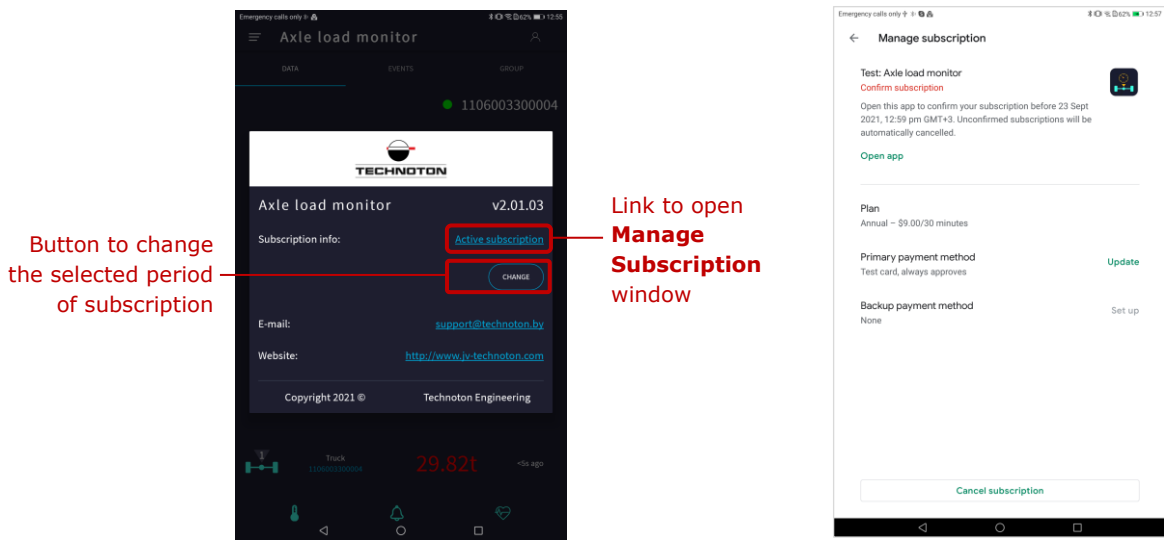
Emergency calls only 12:55

Axle load monitor

DATA EVENTS GROUP

1106003300004

TECHNOTON

Axle load monitor v2.01.03

Subscription info: Active subscription

CHANGE

E-mail: support@technoton.by

Website: http://www.jv-technoton.com

Copyright 2021 © Technoton Engineering

Truck 1106003300004 29.82t <5s ago

Button to change the selected period of subscription

Link to open **Manage Subscription** window

Emergency calls only 62% 12:57

Manage subscription

Test: Axle load monitor

Confirm subscription

Open this app to confirm your subscription before 23 Sept 2021, 12:59 pm GMT+3. Unconfirmed subscriptions will be automatically cancelled.

Open app

Plan

Annual – $9.00/30 minutes

Primary payment method

Test card, always approves

Update

Backup payment method

None

Set up

Cancel subscription